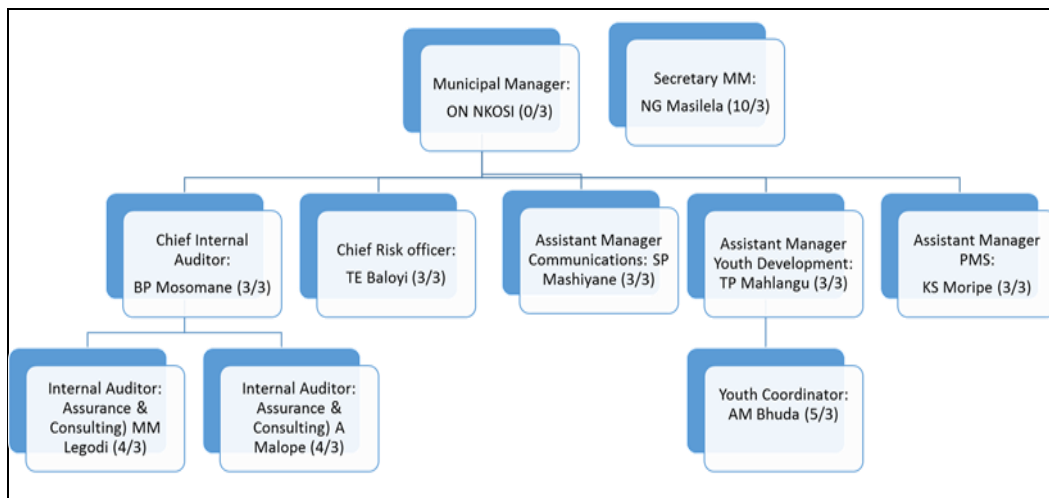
Municipal Manager: ON NKOSI (0/3)

Secretary MM: NG Masilela (10/3)

Chief Internal Auditor: BP Mosomane (3/3)

Chief Risk officer: TE Baloyi (3/3)

Assistant Manager Communications: SP Mashiyane (3/3)

Assistant Manager Youth Development: TP Mahlangu (3/3)

Assistant Manager PMS: KS Moripe (3/3)

Internal Auditor: Assurance & Consulting) MM Legodi (4/3)

Internal Auditor: Assurance & Consulting) A Malope (4/3)

Youth Coordinator: AM Bhuda (5/3)